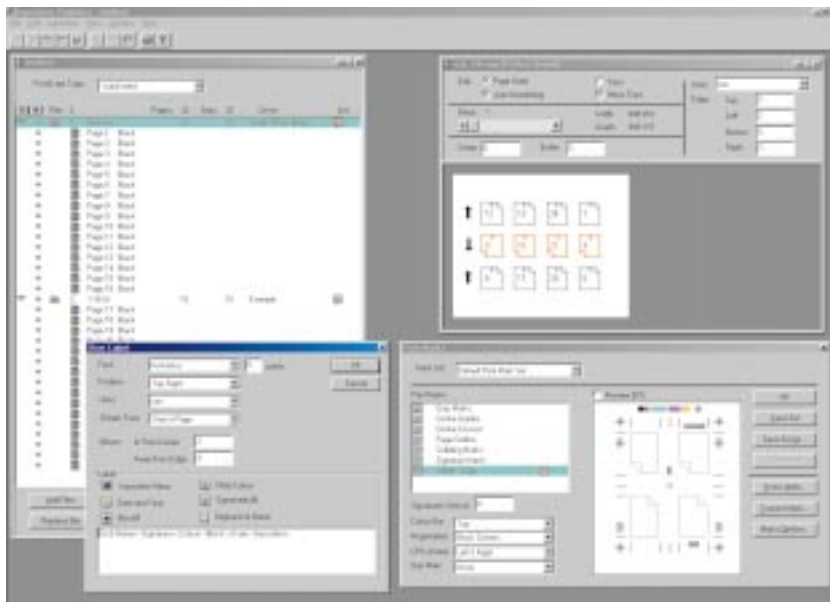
Page 2 - Black
Page 3 - Black
Page 4 - Black
Page 5 - Black
Page 6 - Black
Page 7 - Black
Page 8 - Black
Page 9 - Black
Page 10 - Black
Page 11 - Black
Page 12 - Black
Page 13 - Black
Page 14 - Black
Page 15 - Black
Page 16 - Black
Page 17 - Black
Page 18 - Black
Page 19 - Black

Page Size
Use Numbering
Work Turn

Sheet Label
Font
Position
Units
Points
OK
Cancel
Separation Name
Date and Time
Filename

Load Set
Default Print Mark Set
Print Marks
Crop Marks
Outline Marks
Page Outline
Registration Marks
Preview BPS
OK
Save Set
Save Set As
Color Bar
Registration
Size Mark
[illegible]